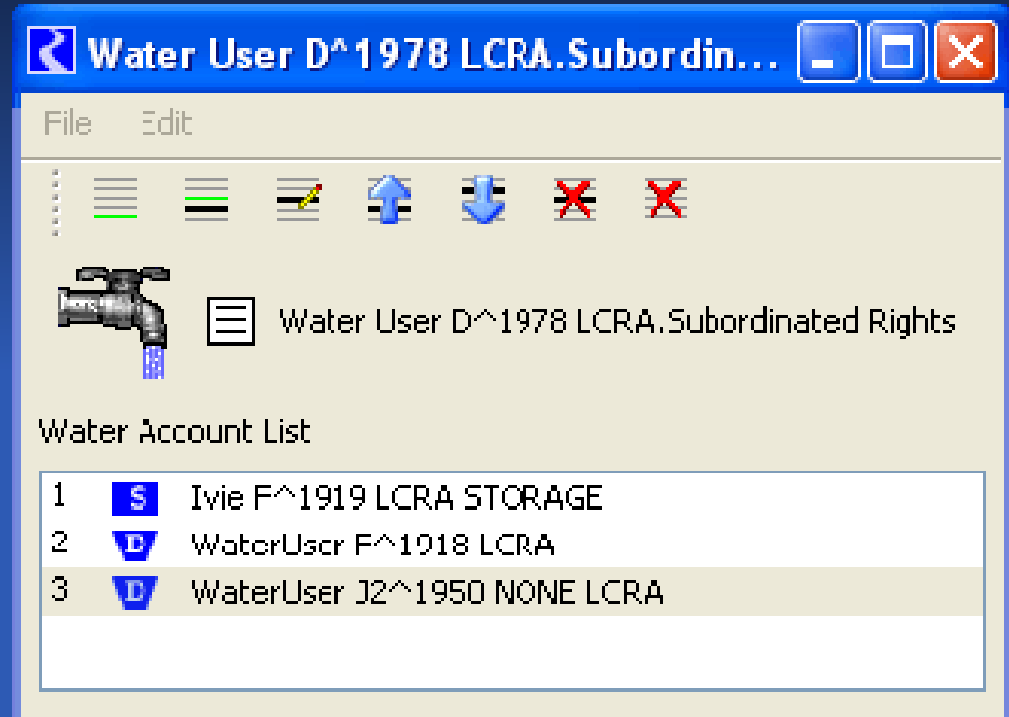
Water User D^1978 LCRA.Subordin...

File Edit

Water User D^1978 LCRA.Subordinated Rights

Water Account List

| | | |
|---|---|---|
| 1 | S | Ivie F^1919 LCRA STORAGE |
| 2 | D | WaterUser F^1918 LCRA |
| 3 | D | WaterUser J2^1950 NONE LCRA |